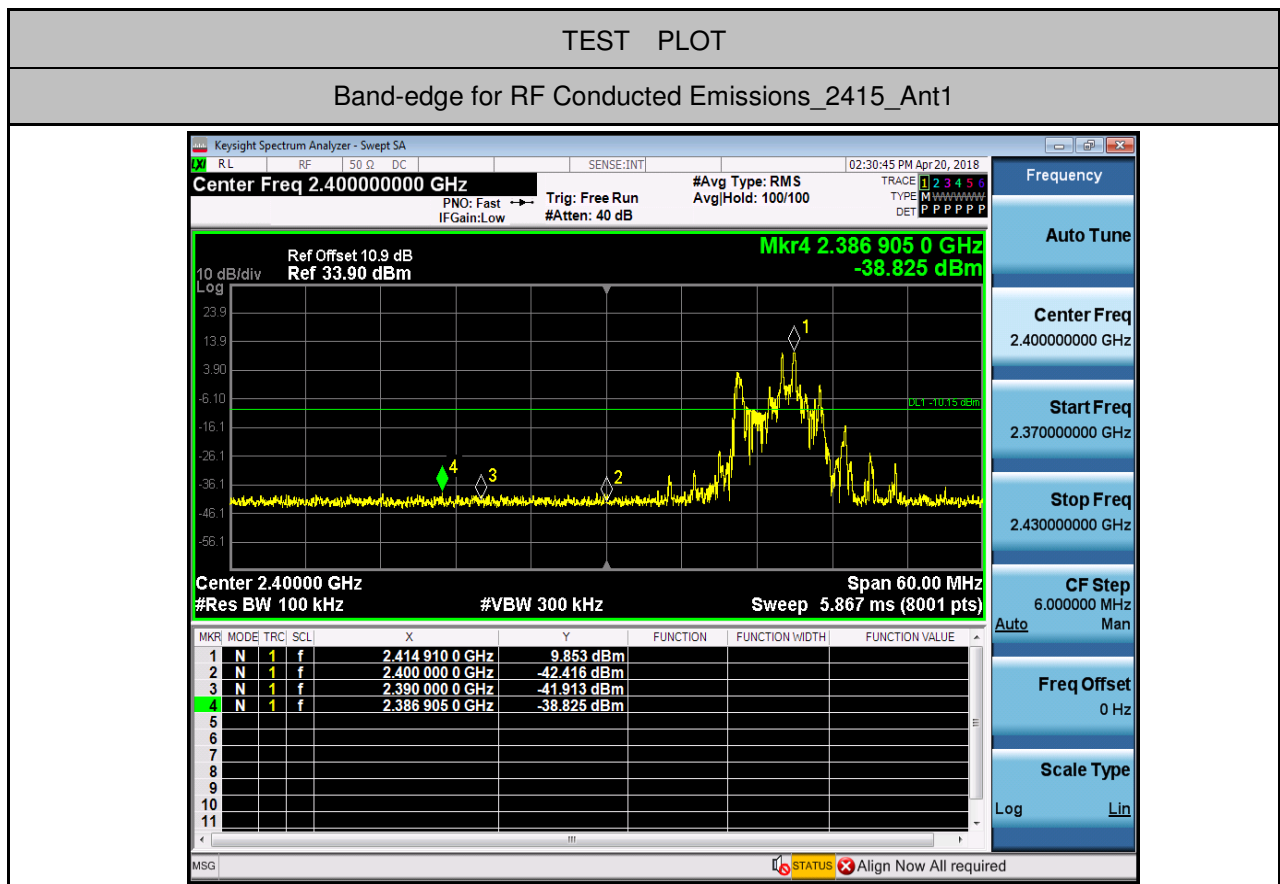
TEST PLOT

Band-edge for RF Conducted Emissions_2415_Ant1

Keysight Spectrum Analyzer - Swept SA

RL RF 50 Ω DC SENSE:INT 02:30:45 PM Apr 20, 2018

Center Freq 2.400000000 GHz

PNO: Fast IFGain:Low Trig: Free Run #Atten: 40 dB #Avg Type: RMS Avg|Hold: 100/100

TRACE 1 2 3 4 5 6
TYPE M WWWWW
DET P P P P P P

Ref Offset 10.9 dB
10 dB/div Ref 33.90 dBm
Log

Mkr4 2.386 905 0 GHz
-38.825 dBm

23.9
13.9
3.90
-6.10
-16.1
-26.1
-36.1
-46.1
-56.1

DL1 -10.15 dBm

1 2 3 4

Center 2.40000 GHz
#Res BW 100 kHz
#VBW 300 kHz
Span 60.00 MHz
Sweep 5.867 ms (8001 pts)

| MKR | MODE | TRC | SCL | X | Y | FUNCTION | FUNCTION WIDTH | FUNCTION VALUE |
|---|---|---|---|---|---|---|---|---|
| 1 | N | 1 | f | 2.414 910 0 GHz | 9.853 dBm | | | |
| 2 | N | 1 | f | 2.400 000 0 GHz | -42.416 dBm | | | |
| 3 | N | 1 | f | 2.390 000 0 GHz | -41.913 dBm | | | |
| 4 | N | 1 | f | 2.386 905 0 GHz | -38.825 dBm | | | |
| 5 | | | | | | | | |
| 6 | | | | | | | | |
| 7 | | | | | | | | |
| 8 | | | | | | | | |
| 9 | | | | | | | | |
| 10 | | | | | | | | |
| 11 | | | | | | | | |

Frequency
Auto Tune
Center Freq
2.400000000 GHz
Start Freq
2.370000000 GHz
Stop Freq
2.430000000 GHz
CF Step
6.000000 MHz
Auto Man
Freq Offset
0 Hz
Scale Type
Log Lin

MSG STATUS Align Now All required